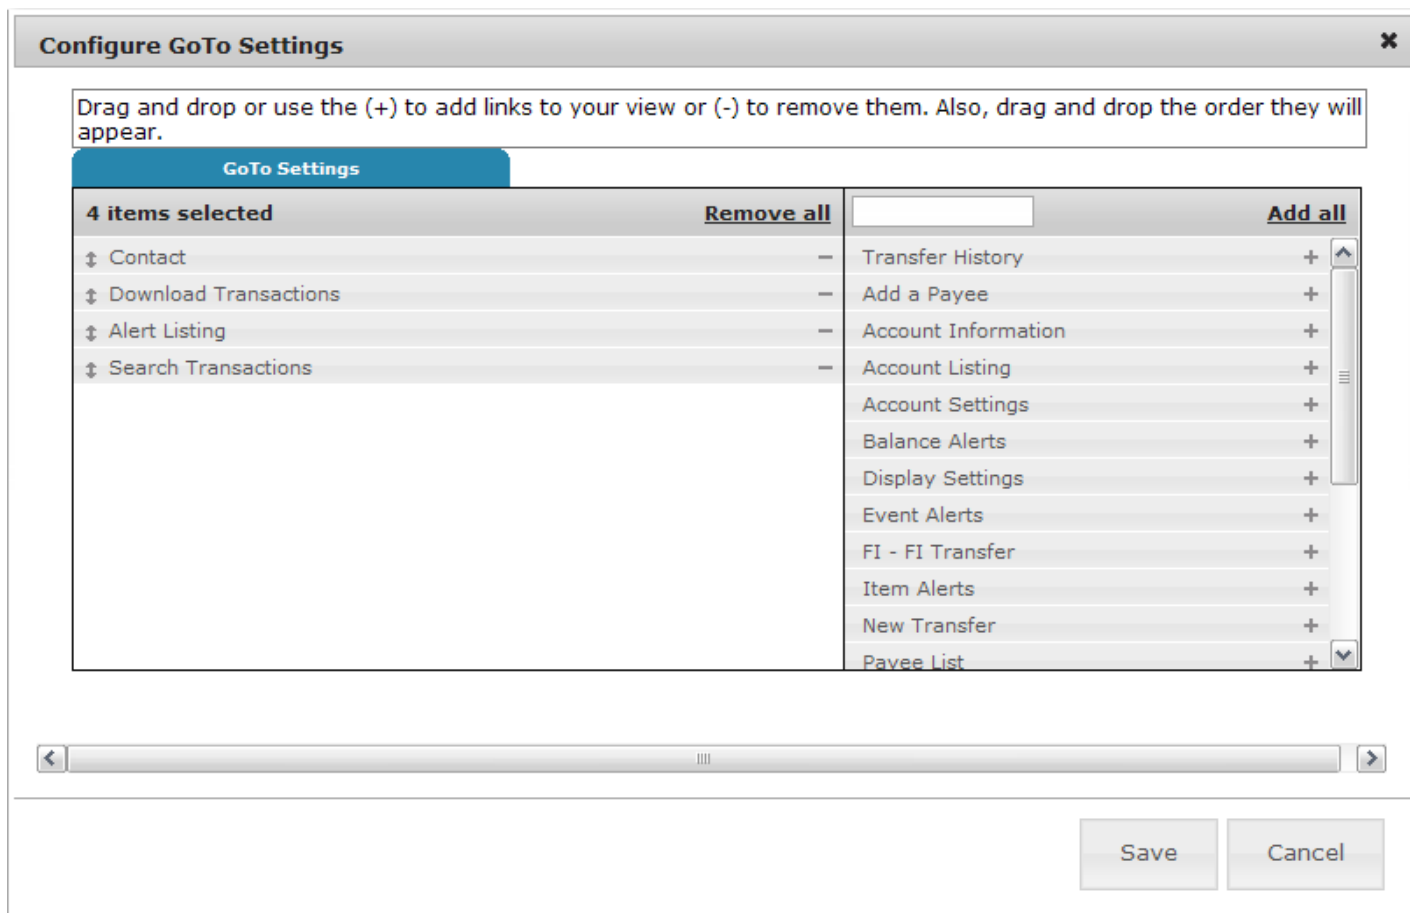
Configure GoTo Settings

Drag and drop or use the (+) to add links to your view or (-) to remove them. Also, drag and drop the order they will appear.

GoTo Settings

4 items selected Remove all

Contact –
Download Transactions –
Alert Listing –
Search Transactions –

Add all

Transfer History +
Add a Payee +
Account Information +
Account Listing +
Account Settings +
Balance Alerts +
Display Settings +
Event Alerts +
FI - FI Transfer +
Item Alerts +
New Transfer +
Payee List +

Save Cancel